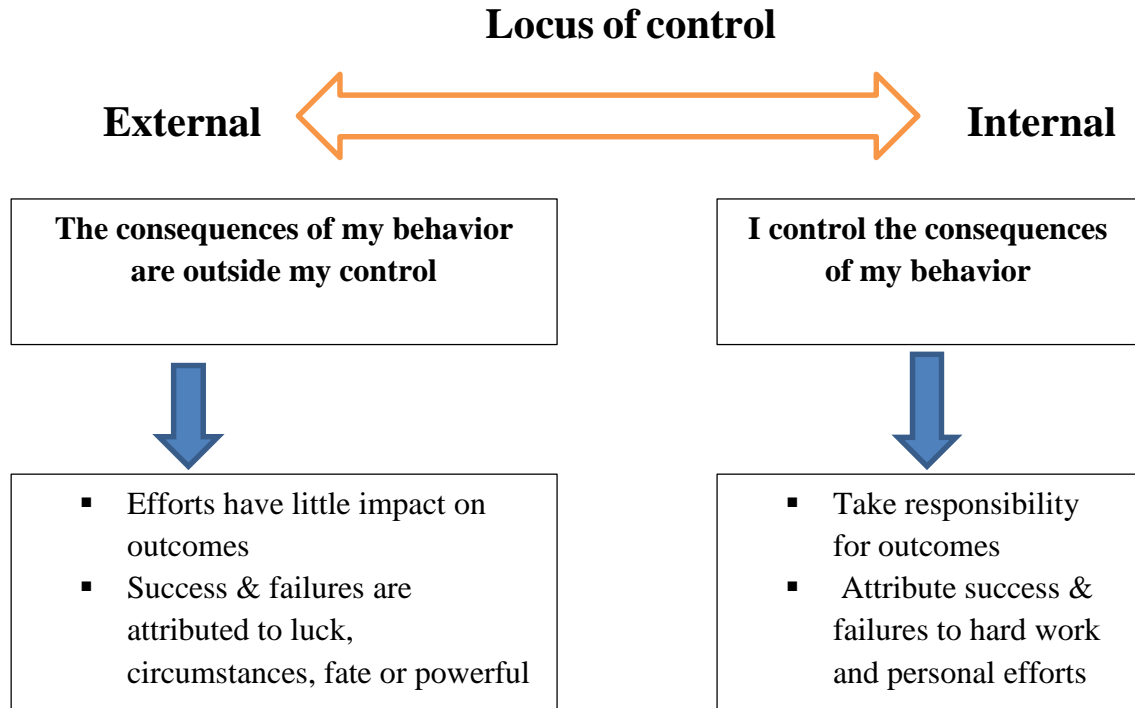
Locus of control

External

Internal

The consequences of my behavior are outside my control

I control the consequences of my behavior

- Efforts have little impact on outcomes
- Success & failures are attributed to luck, circumstances, fate or powerful

- Take responsibility for outcomes
- Attribute success & failures to hard work and personal efforts